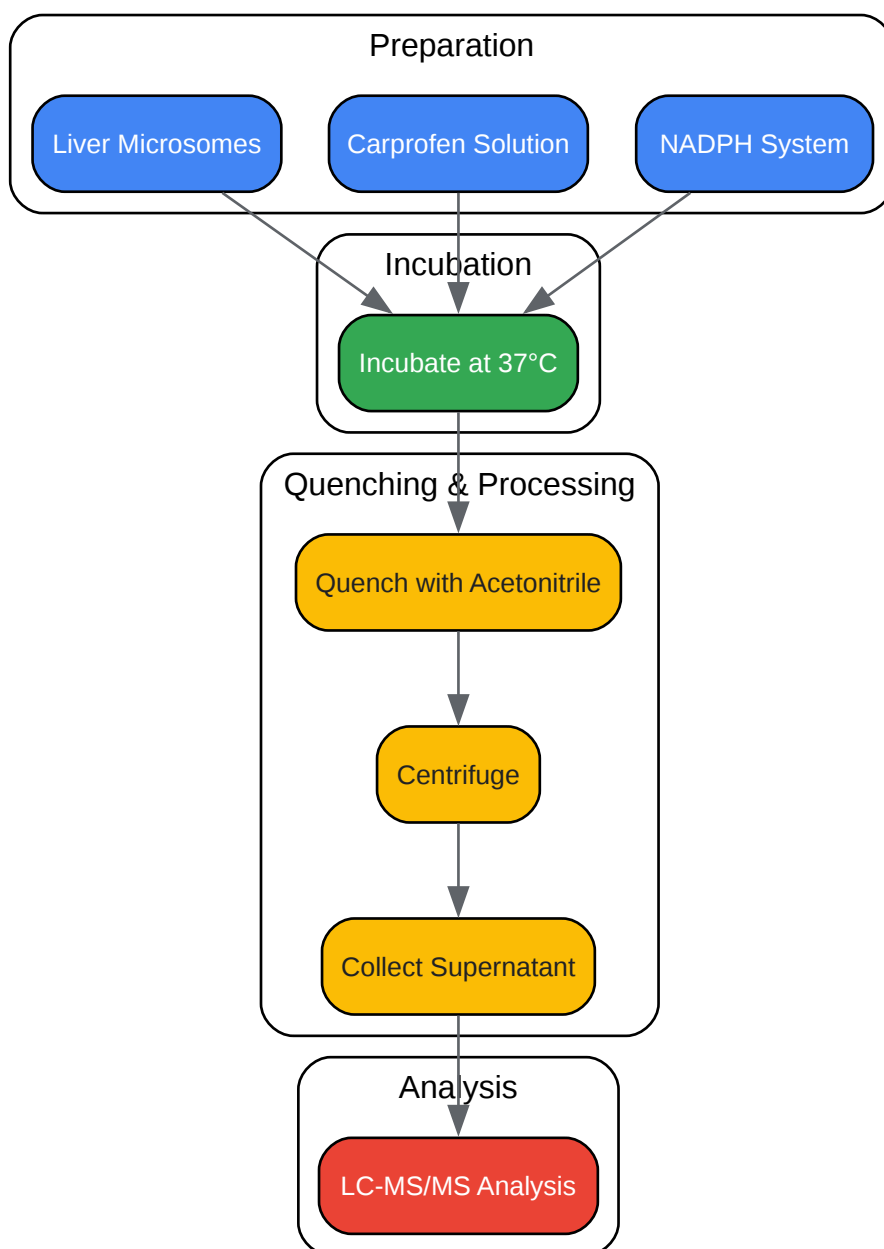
Preparation

Liver Microsomes

Carprofen Solution

NADPH System

Incubation

Incubate at 37°C

Quenching & Processing

Quench with Acetonitrile

Centrifuge

Collect Supernatant

Analysis

LC-MS/MS Analysis